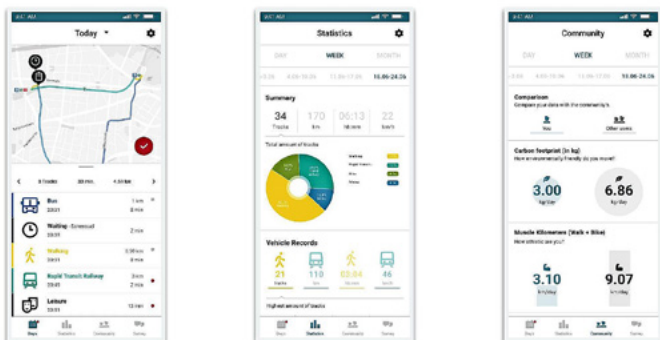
Today

6 tracks
20 min
4.08 km

Bus
20:01
1 km
8 min

Waiting - Screecast
20:01
2 min

Walking
20:03
3.58 km
8 min

Rapid Transit Railway
20:45
2 min

Leisure
20:01
12 min

Days
Statistics
Community
Survey

Statistics

DAY
WEEK
MONTH

15.06-24.06

Summary
34
Tracks
170
km
06:13
hh:mm
22
km/h

Total amount of tracks

Walking
Rapid Transit
Bus
Other

Vehicle Records
21
110
03:04
46

Highest amount of tracks

Days
Statistics
Community
Survey

Community

DAY
WEEK
MONTH

15.06-24.06

Comparison
Compare your data with the community's
You
Other users

Carbon footprint (in kg)
How environmentally friendly do you move?
3.00
kg/day
6.86
kg/day

Muscle Kilometers (Walk + Bike)
How athletic are you?
3.10
km/day
9.07
km/day

Days
Statistics
Community
Survey